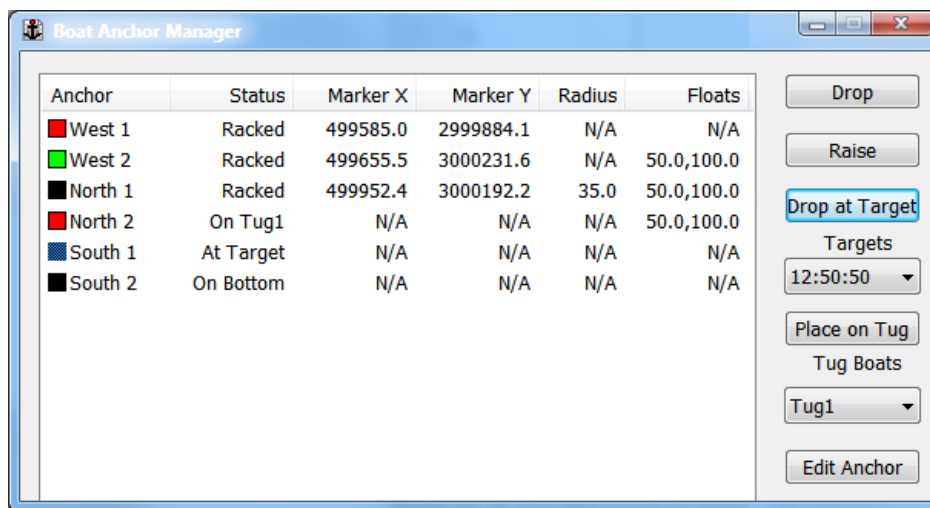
Boat Anchor Manager

| Anchor | Status | Marker X | Marker Y | Radius | Floats |
|---|---|---|---|---|---|
| West 1 | Racked | 499585.0 | 2999884.1 | N/A | N/A |
| West 2 | Racked | 499655.5 | 3000231.6 | N/A | 50.0,100.0 |
| North 1 | Racked | 499952.4 | 3000192.2 | 35.0 | 50.0,100.0 |
| North 2 | On Tug1 | N/A | N/A | N/A | 50.0,100.0 |
| South 1 | At Target | N/A | N/A | N/A | N/A |
| South 2 | On Bottom | N/A | N/A | N/A | N/A |

Drop

Raise

Drop at Target

Targets

12:50:50

Place on Tug

Tug Boats

Tug1

Edit Anchor